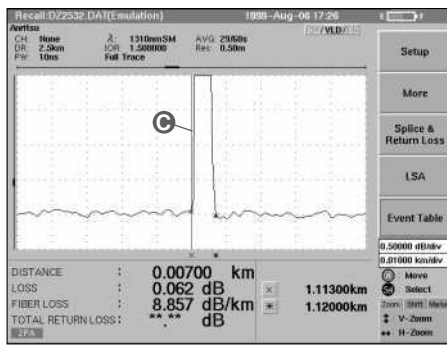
Recall:DZ2532.DAT(Emulation) 1999–Aug–06 17:26

Anritsu
CH: None
DR: 2.5km
PW: 10ns
λ: 1310nmSM
IOR: 1.500000
Full Trace
AVG: 29/60s
Res: 0.50m

VLD

C

Setup

More

Splice & Return Loss

LSA

Event Table

0.50000 dB/div
0.01000 km/div

Move
Select
Zoom Shift Marker
V-Zoom
H-Zoom

DISTANCE : 0.00700 km
LOSS : 0.062 dB
FIBER LOSS : 8.857 dB/km
TOTAL RETURN LOSS : **.** dB
2PA

× 1.11300km
* 1.12000km